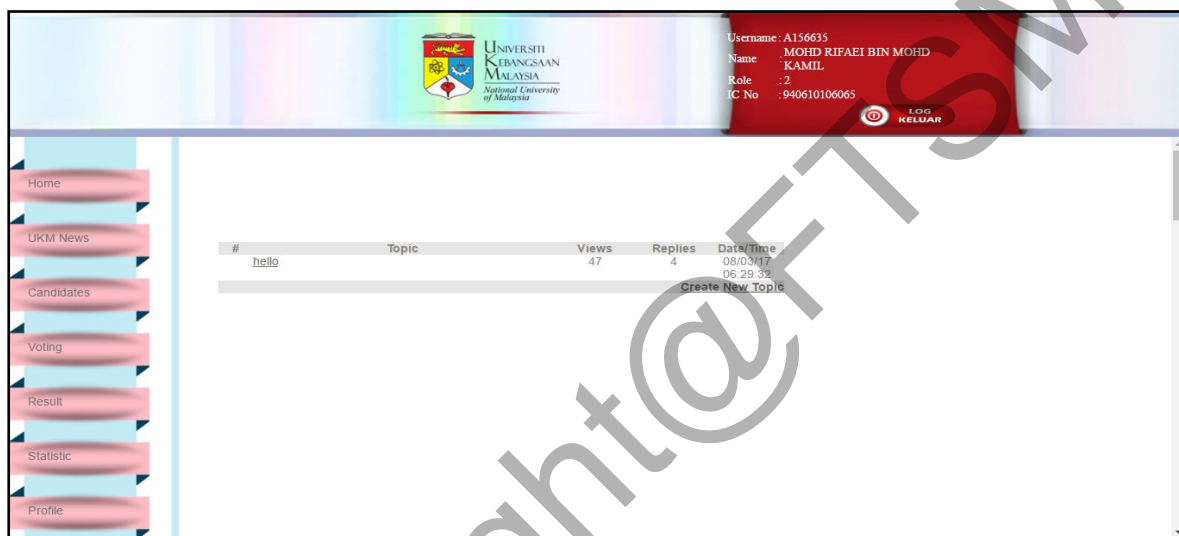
UNIVERSITI KEBANGSAAN MALAYSIA
National University of Malaysia

Username : A156635
Name : MOHD RIFAEI BIN MOHD KAMIL
Role : 2
IC No : 940610106065

LOG KELUAR

Home

UKM News

Candidates

Voting

Result

Statistic

Profile

| # | Topic | Views | Replies | Date/Time |
|---|---|---|---|---|
| | hello | 47 | 4 | 08/03/17 06:29:32 |

Create New Topic

Copyright@FTSM